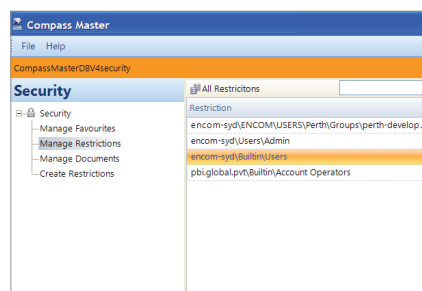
Compass Master

File Help

CompassMasterDBV4security

Security

Security
Manage Favourites
Manage Restrictions
Manage Documents
Create Restrictions

All Restricitons

Restriction

encom-syd\ENCOM\USERS\Perth\Groups\perth-develop.
encom-syd\Users\Admin
encom-syd\Builtin\Users
pbi.global.pvt\Builtin\Account Operators